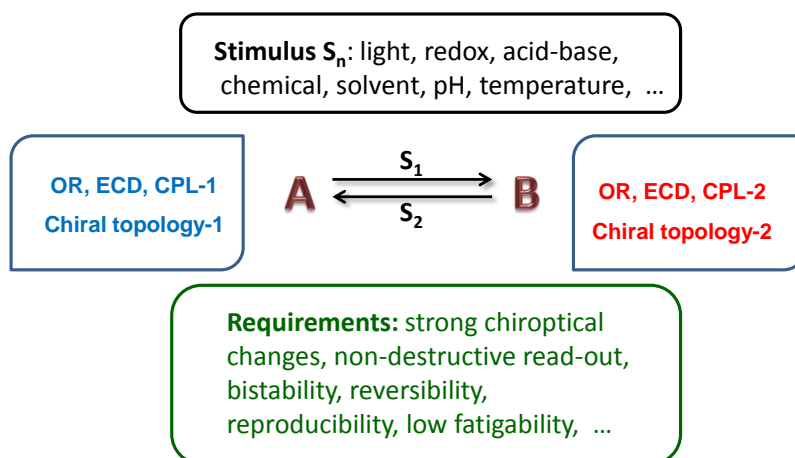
**Stimulus $S_n$**: light, redox, acid-base, chemical, solvent, pH, temperature, …

OR, ECD, CPL-1
Chiral topology-1

A $\underset{S_2}{\overset{S_1}{\rightleftarrows}}$ B

OR, ECD, CPL-2
Chiral topology-2

**Requirements:** strong chiroptical changes, non-destructive read-out, bistability, reversibility, reproducibility, low fatigability, …